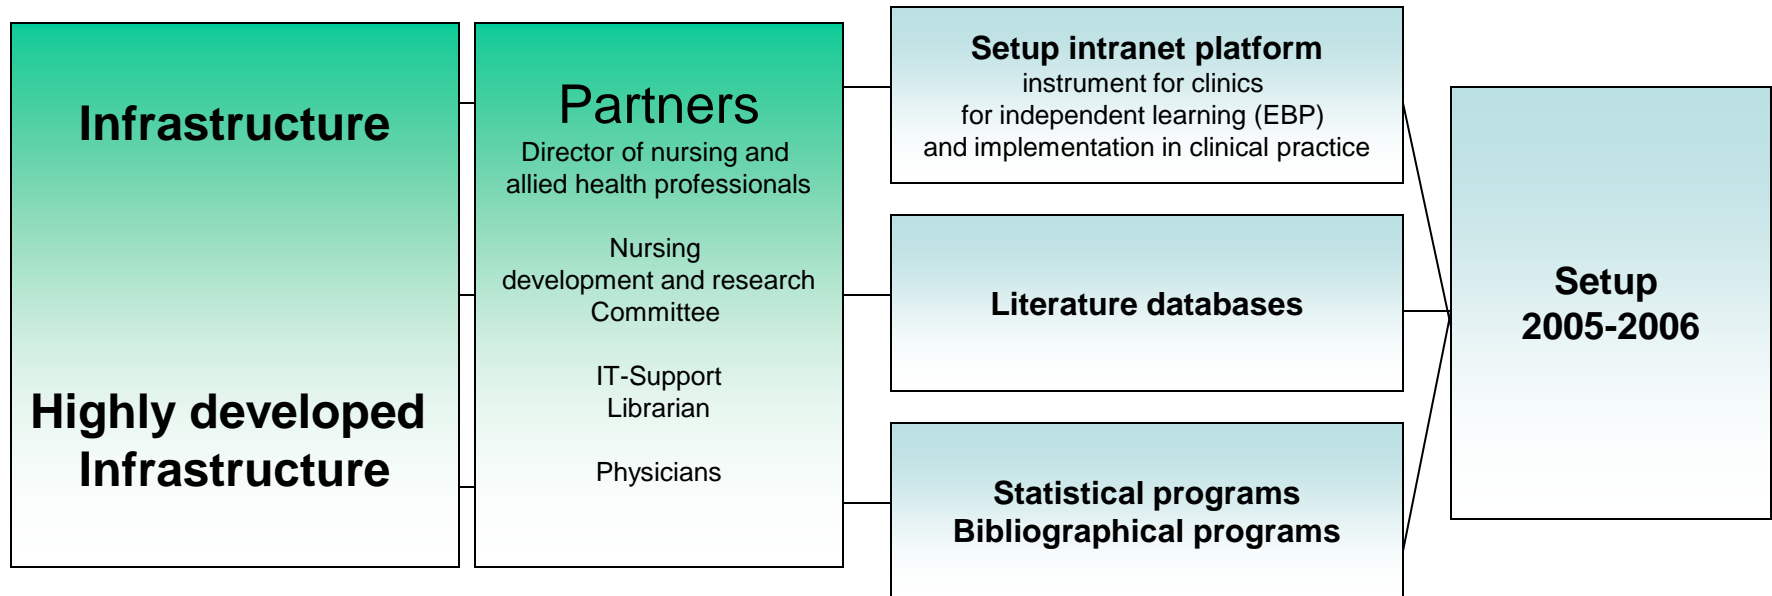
Infrastructure

Highly developed Infrastructure

Partners
Director of nursing and allied health professionals

Nursing development and research Committee

IT-Support
Librarian

Physicians

Setup intranet platform
instrument for clinics
for independent learning (EBP)
and implementation in clinical practice

Literature databases

Statistical programs
Bibliographical programs

Setup
2005-2006